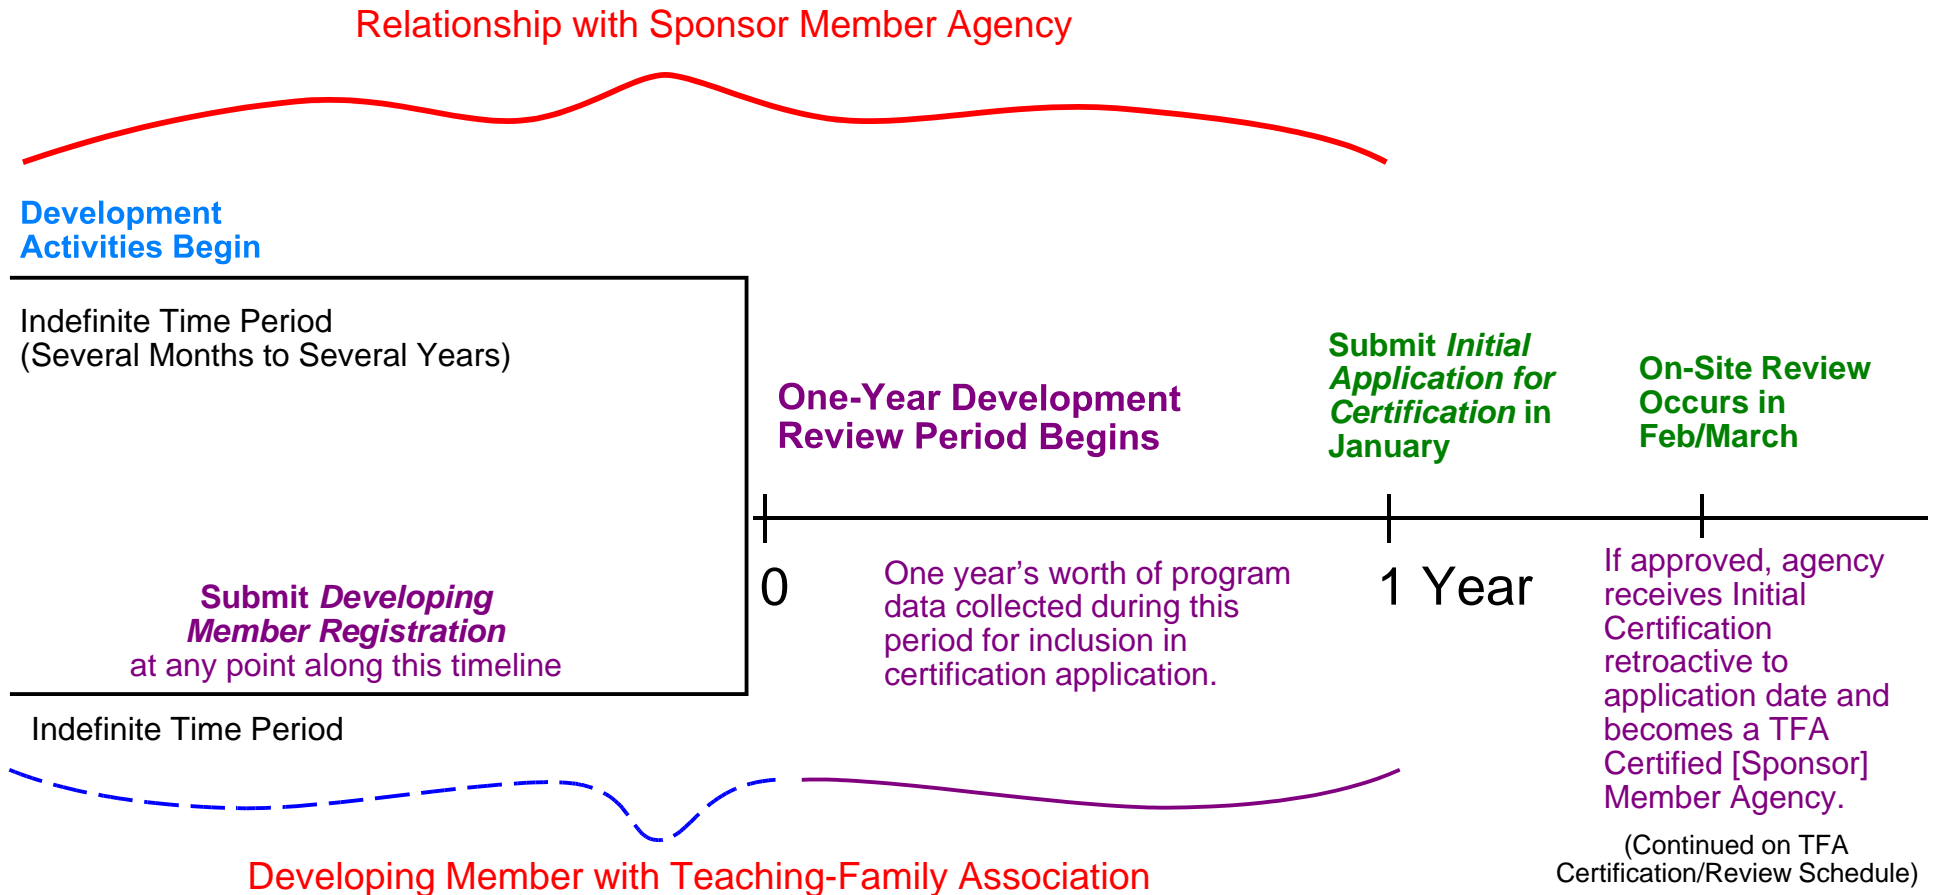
Relationship with Sponsor Member Agency

Development Activities Begin

Indefinite Time Period
(Several Months to Several Years)

Submit *Developing Member Registration* at any point along this timeline

Indefinite Time Period

One-Year Development Review Period Begins

0

One year's worth of program data collected during this period for inclusion in certification application.

Submit *Initial Application for Certification* in January

1 Year

On-Site Review Occurs in Feb/March

If approved, agency receives Initial Certification retroactive to application date and becomes a TFA Certified [Sponsor] Member Agency.

(Continued on TFA Certification/Review Schedule)

Developing Member with Teaching-Family Association